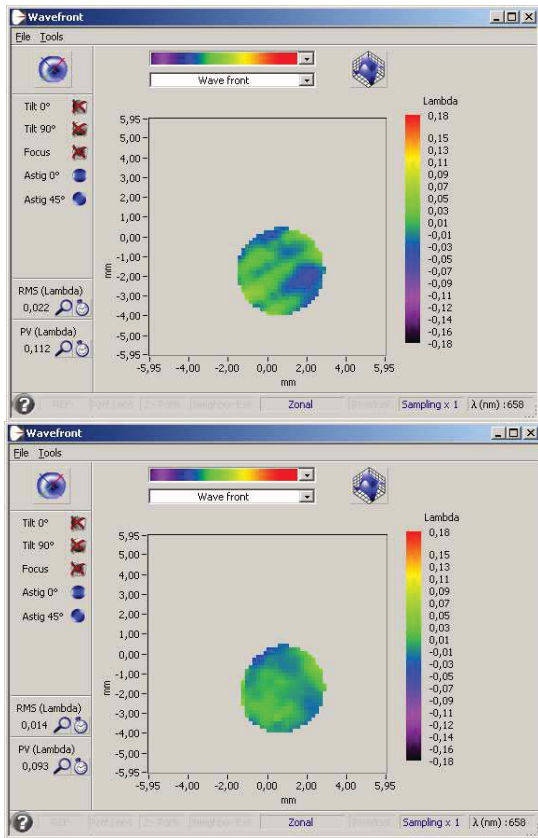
Wavefront
File Tools
Wave front
Tilt 0°
Tilt 90°
Focus
Astig 0°
Astig 45°
RMS (Lambda)
0,022
PV (Lambda)
0,112
5,95
5,00
4,00
3,00
2,00
1,00
0,00
-1,00
-2,00
-3,00
-4,00
-5,00
-5,95
mm
-5,95 -4,00 -2,00 0,00 2,00 4,00 5,95
mm
Lambda
0,18
0,15
0,13
0,11
0,09
0,07
0,05
0,03
0,01
-0,01
-0,03
-0,05
-0,07
-0,09
-0,11
-0,12
-0,14
-0,16
-0,18
Zonal
Sampling x 1
λ (nm) :658

Wavefront
File Tools
Wave front
Tilt 0°
Tilt 90°
Focus
Astig 0°
Astig 45°
RMS (Lambda)
0,014
PV (Lambda)
0,093
5,95
5,00
4,00
3,00
2,00
1,00
0,00
-1,00
-2,00
-3,00
-4,00
-5,00
-5,95
mm
-5,95 -4,00 -2,00 0,00 2,00 4,00 5,95
mm
Lambda
0,18
0,15
0,13
0,11
0,09
0,07
0,05
0,03
0,01
-0,01
-0,03
-0,05
-0,07
-0,09
-0,11
-0,12
-0,14
-0,16
-0,18
Zonal
Sampling x 1
λ (nm) :658